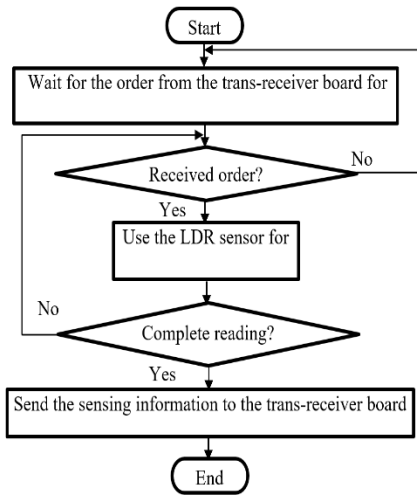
Start

Wait for the order from the trans-receiver board for

Received order?

No

Yes

Use the LDR sensor for

No

Complete reading?

Yes

Send the sensing information to the trans-receiver board

End